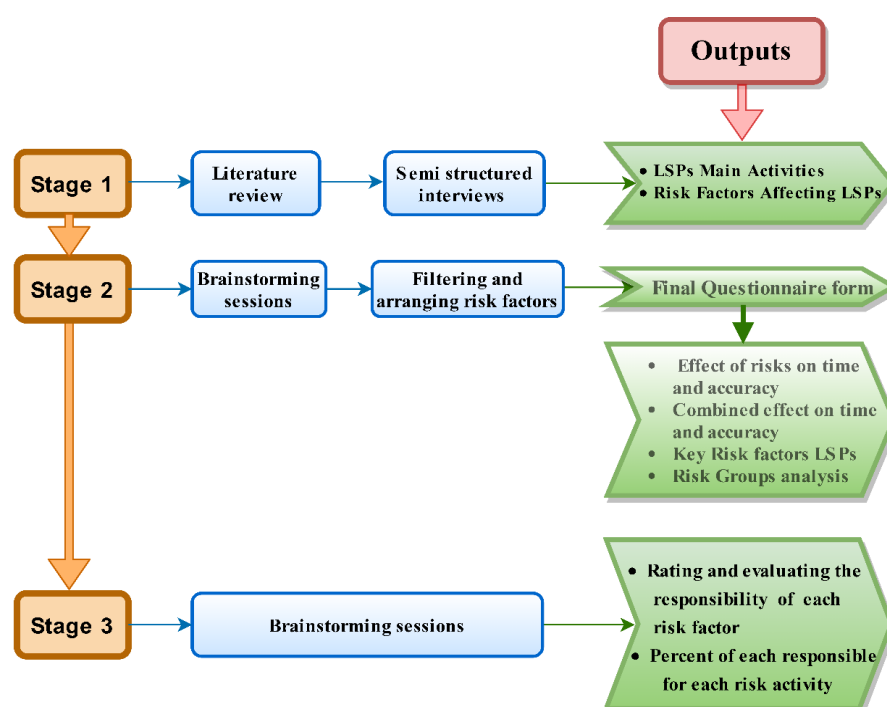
Outputs

Stage 1

Literature review

Semi structured interviews

- LSPs Main Activities
- Risk Factors Affecting LSPs

Stage 2

Brainstorming sessions

Filtering and arranging risk factors

Final Questionnaire form

- Effect of risks on time and accuracy
- Combined effect on time and accuracy
- Key Risk factors LSPs
- Risk Groups analysis

Stage 3

Brainstorming sessions

- Rating and evaluating the responsibility of each risk factor
- Percent of each responsible for each risk activity